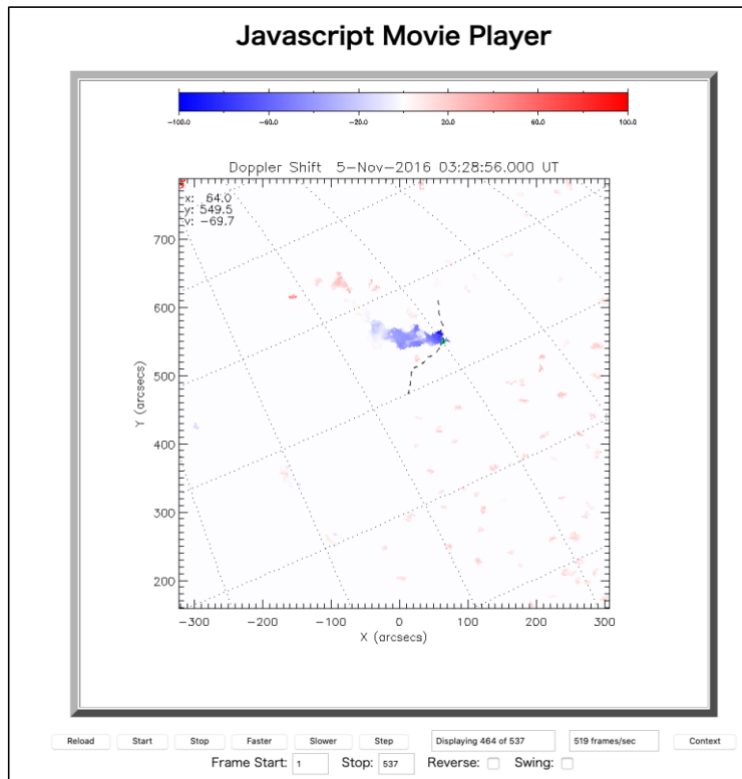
Javascript Movie Player

-100.0 -60.0 -20.0 20.0 60.0 100.0

Doppler Shift 5-Nov-2016 03:28:56.000 UT

x: 64.0
y: 549.5
v: -69.7

700
600
500
400
300
200

Y (arcsecs)

-300 -200 -100 0 100 200 300

X (arcsecs)

Reload Start Stop Faster Slower Step Displaying 464 of 537 519 frames/sec Context

Frame Start: 1 Stop: 537 Reverse: Swing: